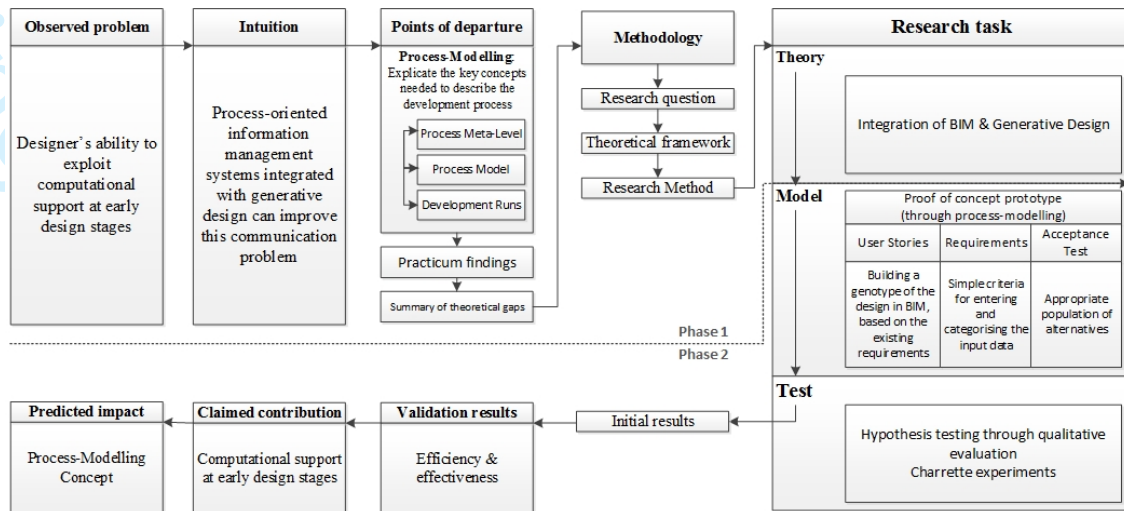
Observed problem

Designer's ability to exploit computational support at early design stages

Intuition

Process-oriented information management systems integrated with generative design can improve this communication problem

Points of departure

Process-Modelling: Explicate the key concepts needed to describe the development process

Process Meta-Level

Process Model

Development Runs

Practicum findings

Summary of theoretical gaps

Methodology

Research question

Theoretical framework

Research Method

Research task

Theory

Integration of BIM & Generative Design

Model

Proof of concept prototype (through process-modelling)

| User Stories | Requirements | Acceptance Test |
|---|---|---|
| Building a genotype of the design in BIM, based on the existing requirements | Simple criteria for entering and categorising the input data | Appropriate population of alternatives |

Phase 1

Phase 2

Test

Hypothesis testing through qualitative evaluation
Charrette experiments

Initial results

Validation results

Efficiency & effectiveness

Claimed contribution

Computational support at early design stages

Predicted impact

Process-Modelling Concept